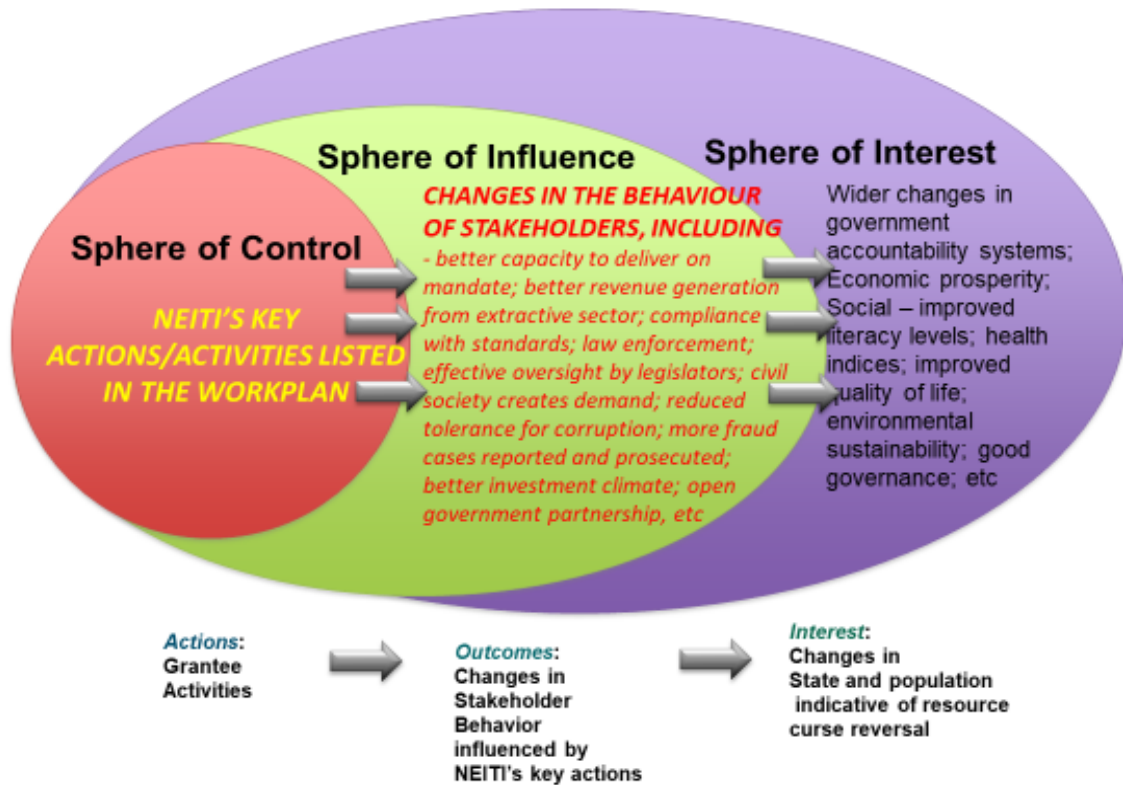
Sphere of Influence

Sphere of Interest

Sphere of Control

NEITI'S KEY ACTIONS/ACTIVITIES LISTED IN THE WORKPLAN

CHANGES IN THE BEHAVIOUR OF STAKEHOLDERS, INCLUDING
- better capacity to deliver on mandate; better revenue generation from extractive sector; compliance with standards; law enforcement; effective oversight by legislators; civil society creates demand; reduced tolerance for corruption; more fraud cases reported and prosecuted; better investment climate; open government partnership, etc

Wider changes in government accountability systems; Economic prosperity; Social – improved literacy levels; health indices; improved quality of life; environmental sustainability; good governance; etc

Actions:
Grantee Activities

Outcomes:
Changes in Stakeholder Behavior influenced by NEITI's key actions

Interest:
Changes in State and population indicative of resource curse reversal